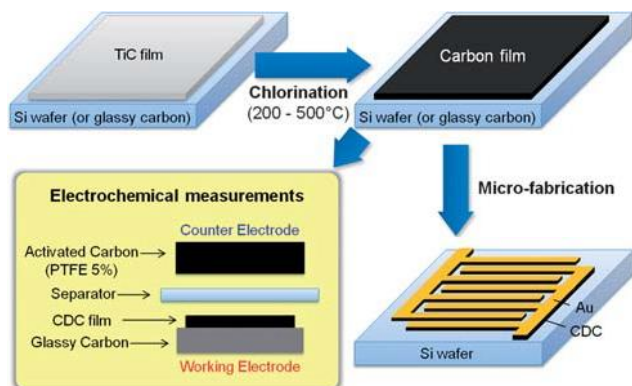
TiC film

Si wafer (or glassy carbon)

Chlorination

(200 - 500°C)

Carbon film

Si wafer (or glassy carbon)

Micro-fabrication

Electrochemical measurements

Counter Electrode

Activated Carbon (PTFE 5%)

Separator

CDC film

Glassy Carbon

Working Electrode

Au

CDC

Si wafer